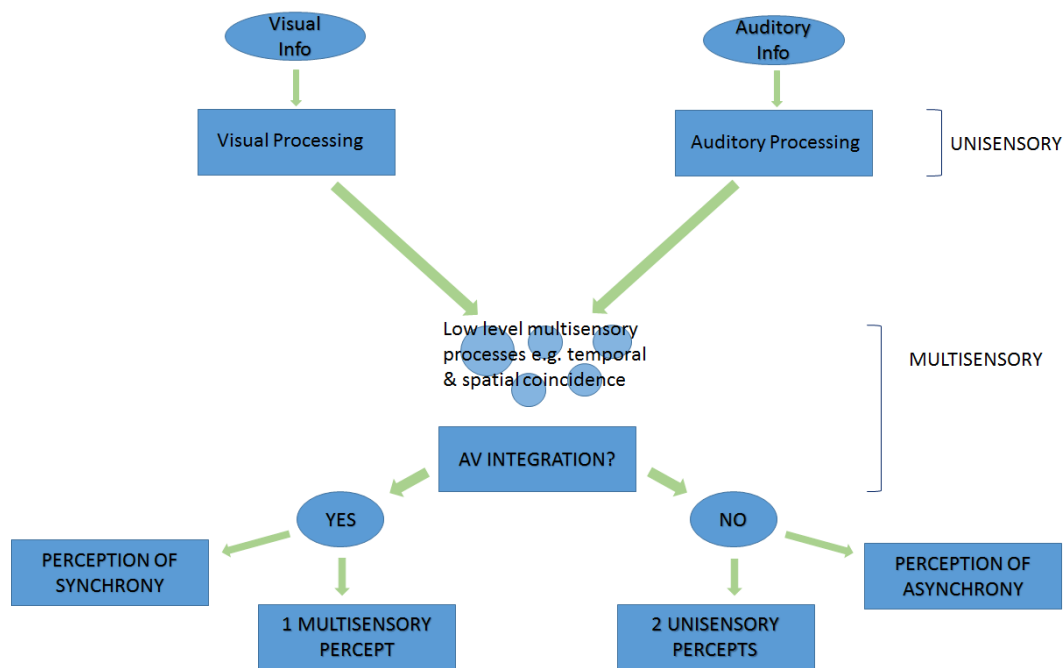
Visual Info

Auditory Info

Visual Processing

Auditory Processing

UNISENSORY

Low level multisensory processes e.g. temporal & spatial coincidence

MULTISENSORY

AV INTEGRATION?

YES

NO

PERCEPTION OF SYNCHRONY

1 MULTISENSORY PERCEPT

2 UNISENSORY PERCEPTS

PERCEPTION OF ASYNCHRONY